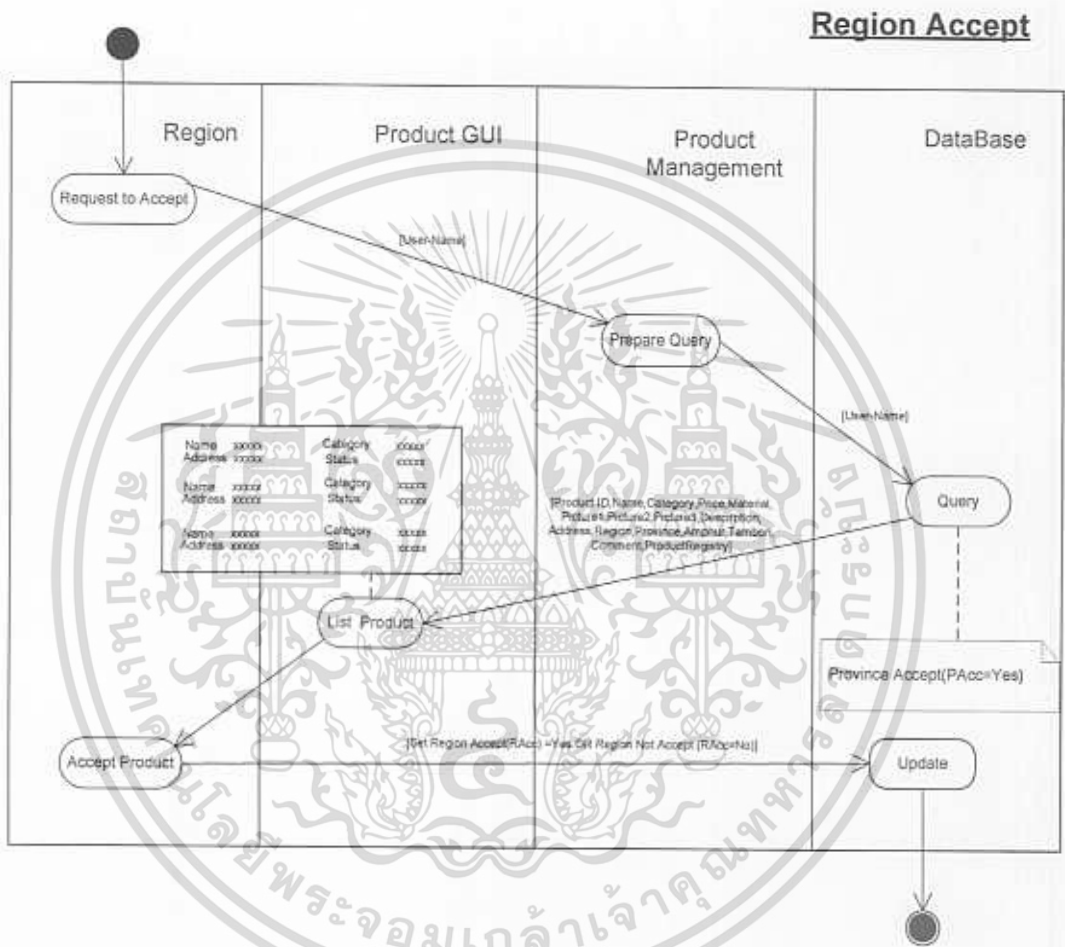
Region Accept

Region

Product GUI

Product Management

DataBase

Request to Accept

[User-Name]

Prepare Query

[User-Name]

Query

| Name xxxxx | Category xxxxx |
|---|---|
| Address xxxxx | Status xxxxx |
| Name xxxxx | Category xxxxx |
| Address xxxxx | Status xxxxx |
| Name xxxxx | Category xxxxx |
| Address xxxxx | Status xxxxx |

[Product ID,Name,Category,Price,Material, Picture1,Picture2,Picture3,Description, Address,Region,Province,Amphur,Tambon, Comment,ProductRegistry]

List Product

Province Accept(PAcc=Yes)

Accept Product

[Set Region Accept(RAcc) =Yes Set Region Not Accept (RAcc=No)]

Update

มหาวิทยาลัยเทคโนโลยีพระจอมเกล้าเจ้าคุณทหารลาดกระบัง